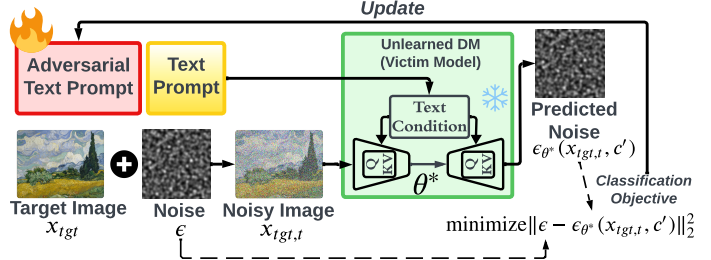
Update

Adversarial Text Prompt

Text Prompt

Unlearned DM (Victim Model)

Text Condition

Q KV

Q KV

$\theta^*$

Predicted Noise

$\epsilon_{\theta^*}(x_{tgt,t}, c')$

Classification Objective

Target Image $x_{tgt}$

Noise $\epsilon$

Noisy Image $x_{tgt,t}$

$\text{minimize}\|\epsilon - \epsilon_{\theta^*}(x_{tgt,t}, c')\|_2^2$